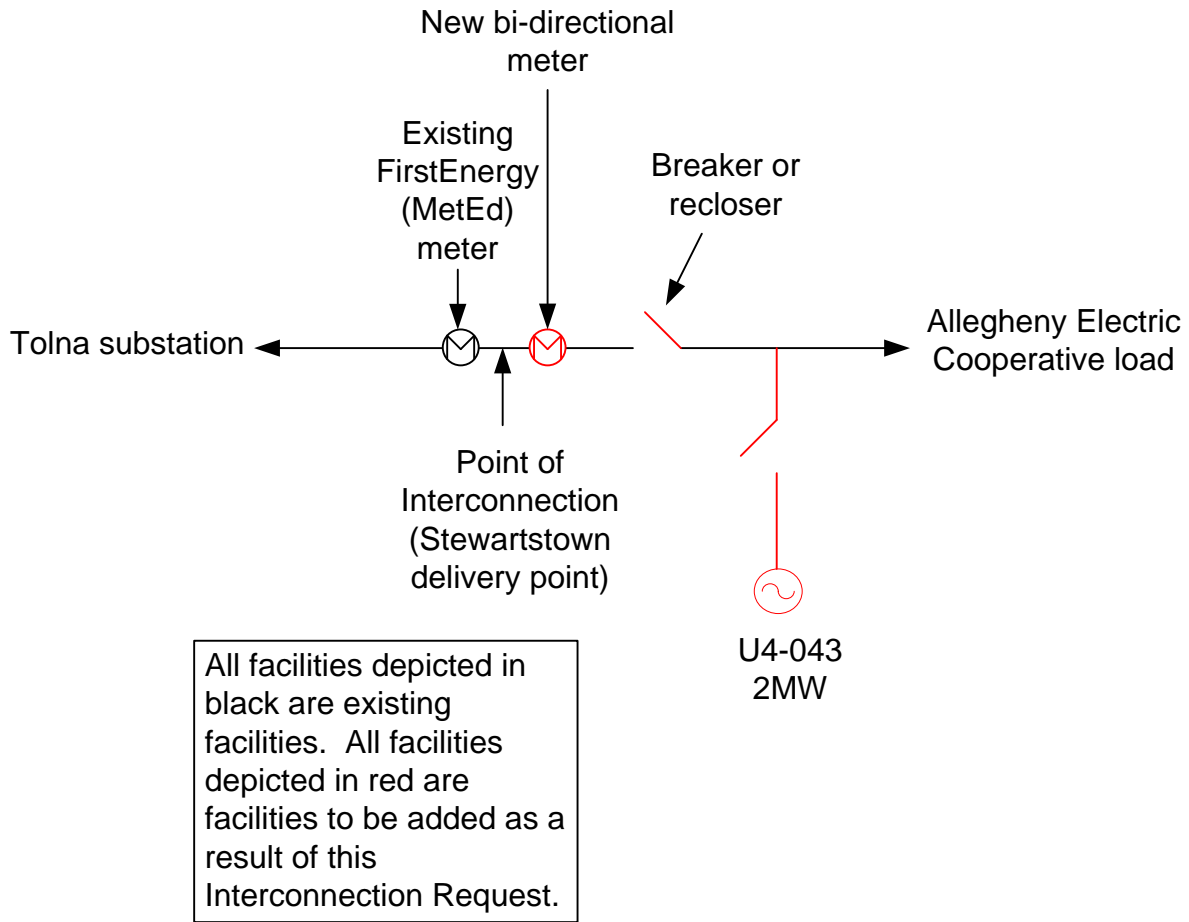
New bi-directional meter

Existing FirstEnergy (MetEd) meter

Breaker or recloser

Tolna substation

Allegheny Electric Cooperative load

Point of Interconnection (Stewartstown delivery point)

U4-043
2MW

All facilities depicted in black are existing facilities. All facilities depicted in red are facilities to be added as a result of this Interconnection Request.